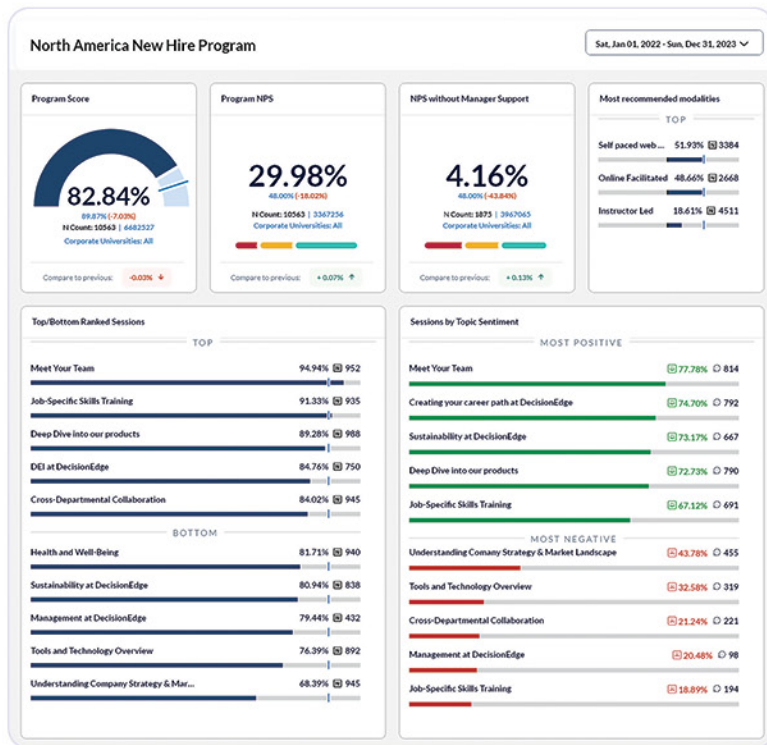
North America New Hire Program

Sat, Jan 01, 2022 - Sun, Dec 31, 2023

Program Score

82.84%

89.87% (-7.03%)

N Count: 10563 | 6682527

Corporate Universities: All

Compare to previous: -0.03%

Program NPS

29.98%

48.00% (-18.02%)

N Count: 10563 | 3367236

Corporate Universities: All

Compare to previous: + 0.07%

NPS without Manager Support

4.16%

48.00% (-43.84%)

N Count: 1875 | 3967065

Corporate Universities: All

Compare to previous: + 0.13%

Most recommended modalities

TOP

Self paced web... 51.93% 3384

Online Facilitated 48.66% 2668

Instructor Led 18.61% 4511

Top/Bottom Ranked Sessions

TOP

Meet Your Team 94.94% 952

Job-Specific Skills Training 91.33% 935

Deep Dive into our products 89.28% 988

DEI at DecisionEdge 84.76% 750

Cross-Departmental Collaboration 84.02% 945

BOTTOM

Health and Well-Being 81.71% 940

Sustainability at DecisionEdge 80.94% 838

Management at DecisionEdge 79.44% 432

Tools and Technology Overview 76.39% 892

Understanding Company Strategy & Mar... 68.39% 945

Sessions by Topic Sentiment

MOST POSITIVE

Meet Your Team 77.78% 814

Creating your career path at DecisionEdge 74.70% 792

Sustainability at DecisionEdge 73.17% 667

Deep Dive into our products 72.73% 790

Job-Specific Skills Training 67.12% 691

MOST NEGATIVE

Understanding Comany Strategy & Market Landscape 43.78% 455

Tools and Technology Overview 32.58% 319

Cross-Departmental Collaboration 21.24% 221

Management at DecisionEdge 20.48% 98

Job-Specific Skills Training 18.89% 194